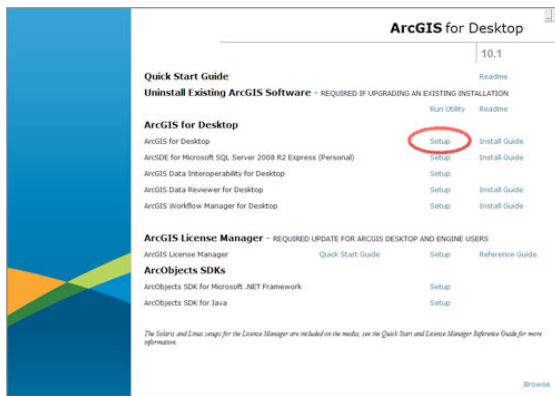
ArcGIS for Desktop

10.1

Quick Start Guide Readme

Uninstall Existing ArcGIS Software - REQUIRED IF UPGRADING AN EXISTING INSTALLATION

Run Utility Readme

ArcGIS for Desktop

ArcGIS for Desktop Setup Install Guide

ArcSDE for Microsoft SQL Server 2008 R2 Express (Personal) Setup Install Guide

ArcGIS Data Interoperability for Desktop Setup

ArcGIS Data Reviewer for Desktop Setup Install Guide

ArcGIS Workflow Manager for Desktop Setup Install Guide

ArcGIS License Manager - REQUIRED UPDATE FOR ARCGIS DESKTOP AND ENGINE USERS

ArcGIS License Manager Quick Start Guide Setup Reference Guide

ArcObjects SDKs

ArcObjects SDK for Microsoft .NET Framework Setup

ArcObjects SDK for Java Setup

The Solaris and Linux setups for the License Manager are included on the media; see the Quick Start and License Manager Reference Guide for more information.

Browse